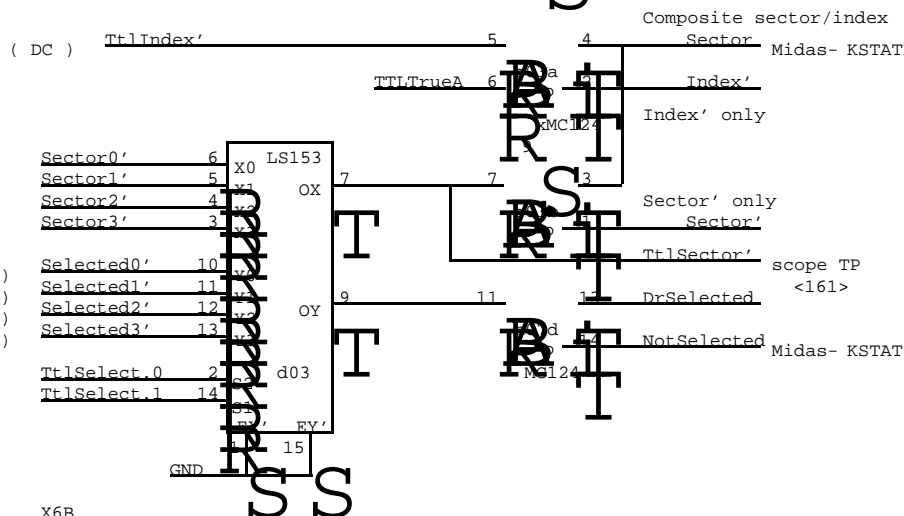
Composite sector/index

( DC ) TtlIndex' 5 4 Sector Midas- KSTAT

TTLTrueA 6 Index'

Index' only

MC124

Sector0' 6 X0 LS153
Sector1' 5 X1 OX 7 7 3
Sector2' 4 X2
Sector3' 3 X3

Sector' only
Sector'
TtlSector'

Selected0' 10 Y0
Selected1' 11 Y1
Selected2' 12 Y2 OY 9 11 12 DrSelected
Selected3' 13 Y3

scope TP <161>

NotSelected Midas- KSTAT

TtlSelect.0 2 S0 d03
TtlSelect.1 14 S1
EX' EY'
MC124
1 15
GND

X6B